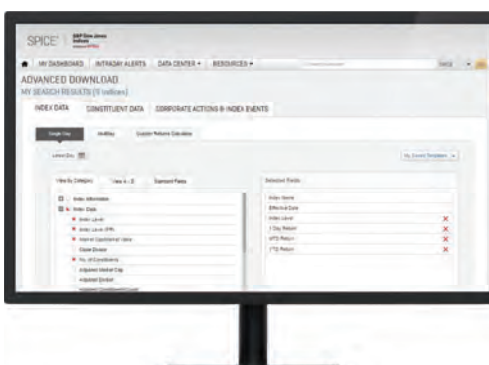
SPICE | S&P Dow Jones Indices

MY DASHBOARD | INTRADAY ALERTS | DATA CENTER ▾ | RESOURCES ▾

ADVANCED DOWNLOAD
MY SEARCH RESULTS (5 indices)

INDEX DATA | CONSTITUENT DATA | CORPORATE ACTIONS & INDEX EVENTS

Single Day | Multiday | Custom Returns Calculator

Latest Day

My Saved Templates ▾

View By Category | View A - Z | Standard Fields

Index Information
Index Data
Index Level
Index Level (PR)
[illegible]
Close Divisor
No. of Constituents
Adjusted Market Cap
Adjusted Divisor
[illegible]

Selected Fields
Index Name
Effective Date
Index Level ✕
1 Day Return ✕
MTD Return ✕
YTD Return ✕